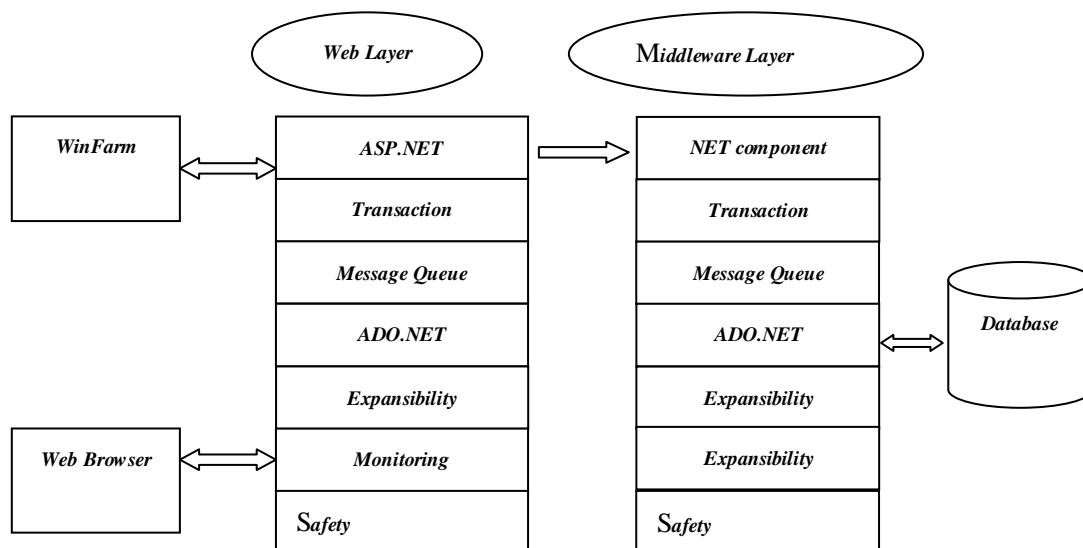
Web Layer

Middleware Layer

WinFarm

ASP.NET

Transaction

Message Queue

ADO.NET

Expansibility

Monitoring

Safety

Web Browser

NET component

Transaction

Message Queue

ADO.NET

Expansibility

Expansibility

Safety

Database